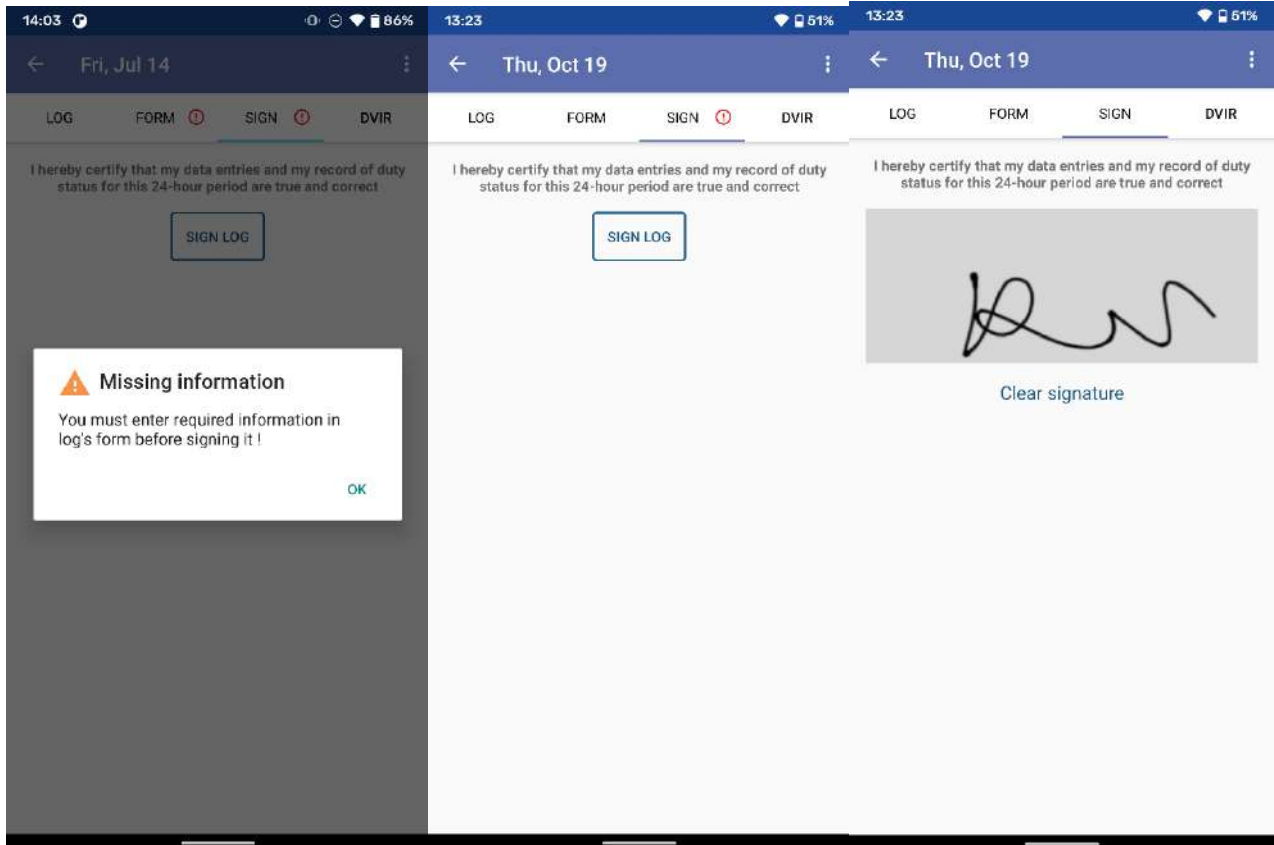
14:03 86%

Fri, Jul 14

LOG FORM SIGN DVIR

I hereby certify that my data entries and my record of duty status for this 24-hour period are true and correct

SIGN LOG

Missing information

You must enter required information in log's form before signing it !

OK

13:23 51%

Thu, Oct 19

LOG FORM SIGN DVIR

I hereby certify that my data entries and my record of duty status for this 24-hour period are true and correct

SIGN LOG

13:23 51%

Thu, Oct 19

LOG FORM SIGN DVIR

I hereby certify that my data entries and my record of duty status for this 24-hour period are true and correct

Clear signature